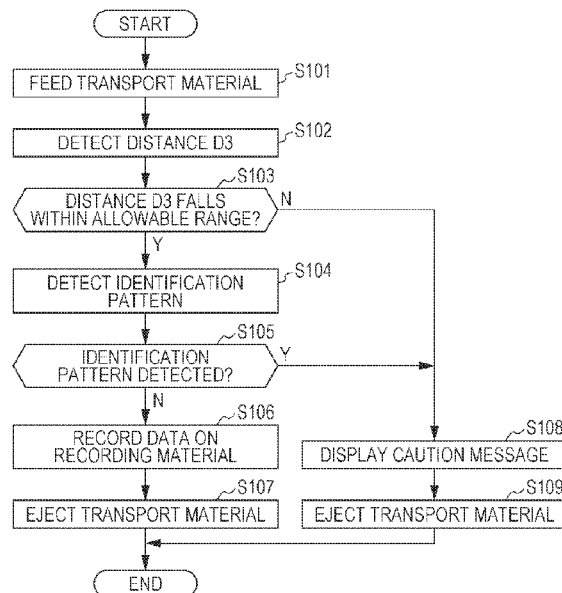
START

FEED TRANSPORT MATERIAL S101

DETECT DISTANCE D3 S102

S103
DISTANCE D3 FALLS WITHIN ALLOWABLE RANGE?
N
Y

DETECT IDENTIFICATION PATTERN S104

S105
IDENTIFICATION PATTERN DETECTED?
Y
N

RECORD DATA ON RECORDING MATERIAL S106

DISPLAY CAUTION MESSAGE S108

EJECT TRANSPORT MATERIAL S107

EJECT TRANSPORT MATERIAL S109

END